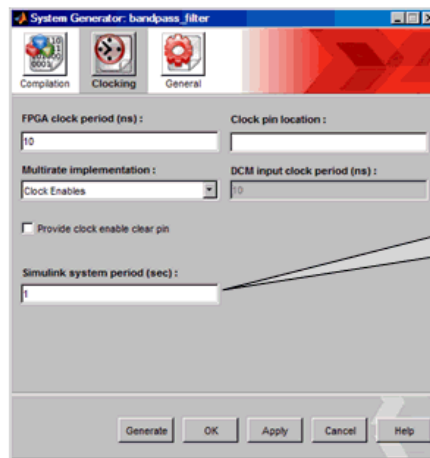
System Generator: bandpass_filter

Compilation
Clocking
General

FPGA clock period (ns) :
10

Clock pin location :

Multirate implementation :
Clock Enables

DCM input clock period (ns) :
10

Provide clock enable clear pin

Simulink system period (sec) :
1

Generate
OK
Apply
Cancel
Help